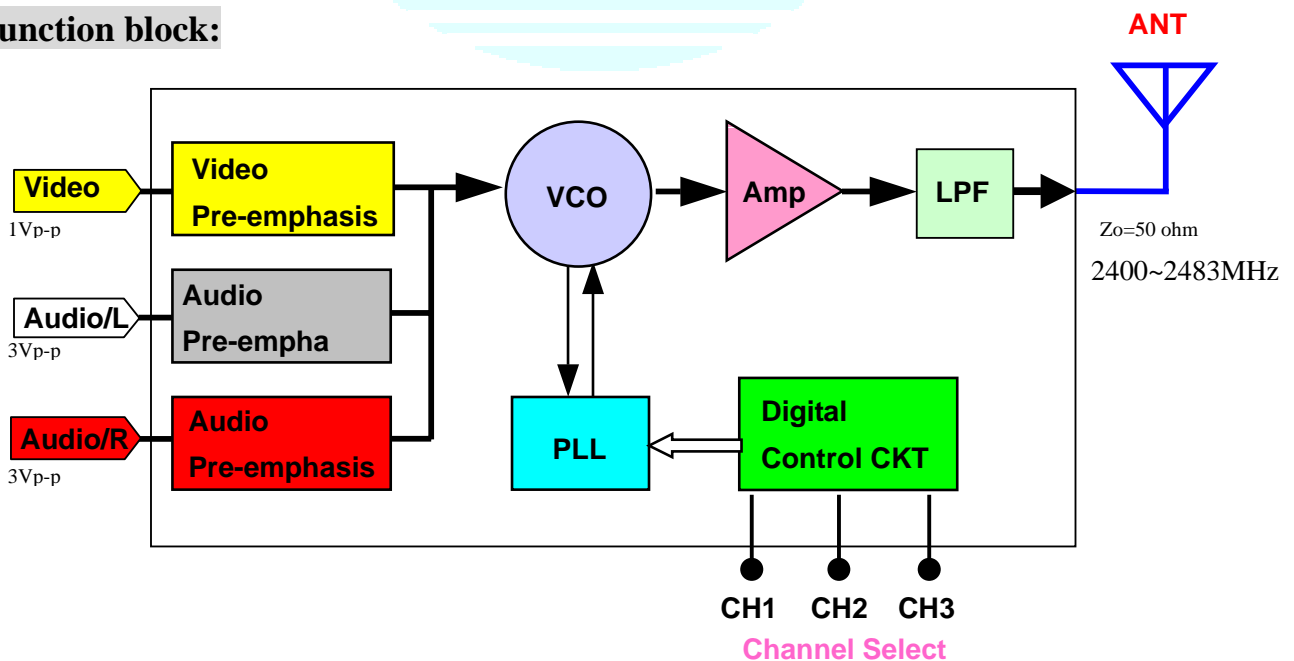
unction block:

ANT

Video
1Vp-p

Video
Pre-emphasis

VCO

Amp

LPF

Zo=50 ohm

2400~2483MHz

Audio/L
3Vp-p

Audio
Pre-empha

Audio/R
3Vp-p

Audio
Pre-emphasis

PLL

Digital
Control CKT

CH1 CH2 CH3
Channel Select